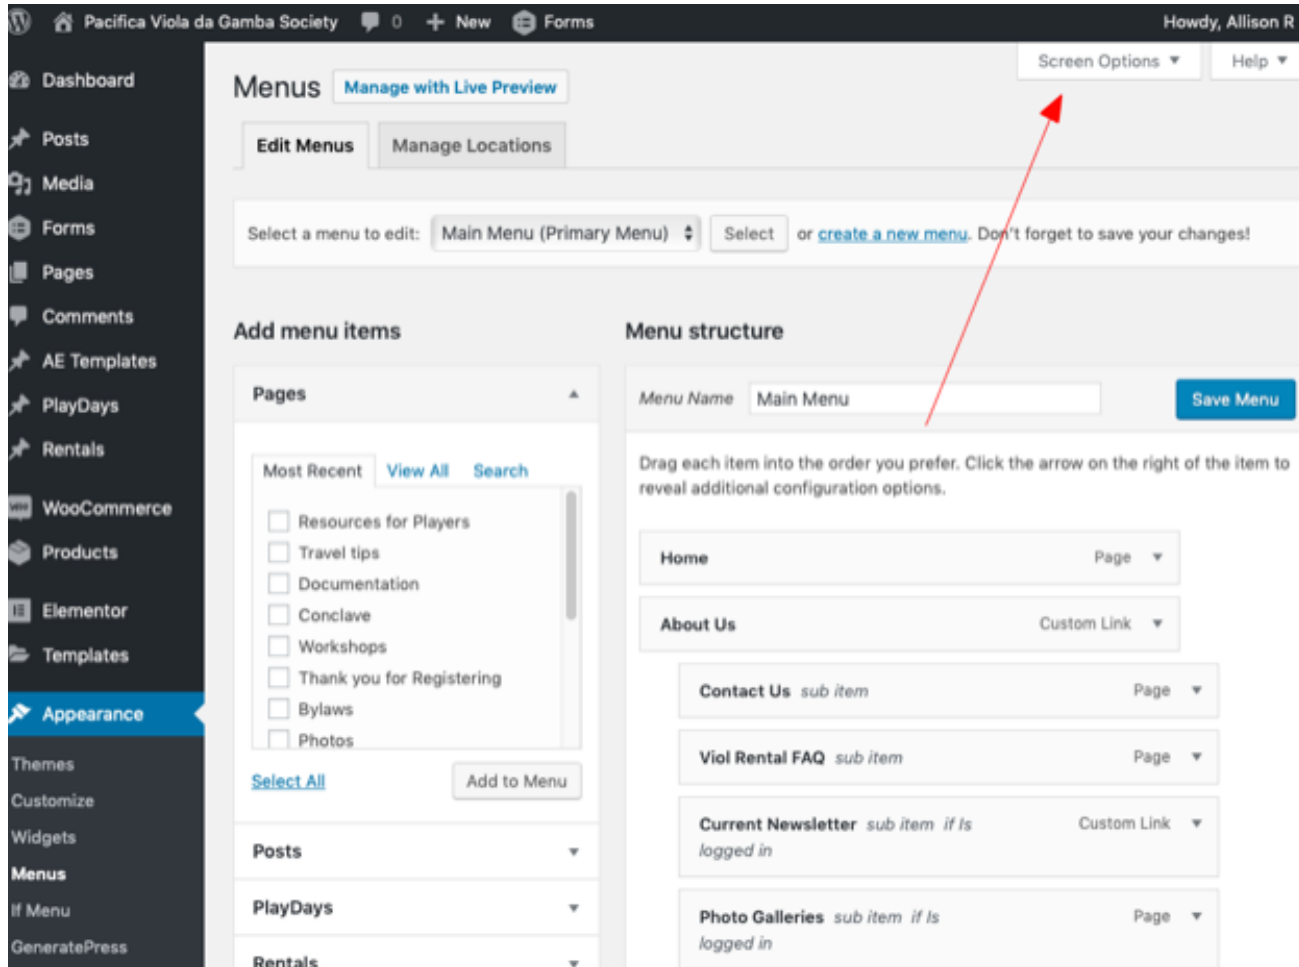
Pacifica Viola da Gamba Society 0 New Forms Howdy, Allison R

Dashboard
Posts
Media
Forms
Pages
Comments
AE Templates
PlayDays
Rentals
WooCommerce
Products
Elementor
Templates
Appearance
Themes
Customize
Widgets
Menus
If Menu
GeneratePress

Menus Manage with Live Preview

Screen Options ▼ Help ▼

Edit Menus Manage Locations

Select a menu to edit: Main Menu (Primary Menu) Select or create a new menu. Don't forget to save your changes!

Add menu items

Pages

Most Recent View All Search

Resources for Players
Travel tips
Documentation
Conclave
Workshops
Thank you for Registering
Bylaws
Photos

Select All Add to Menu

Posts
PlayDays
Rentals

Menu structure

Menu Name Main Menu Save Menu

Drag each item into the order you prefer. Click the arrow on the right of the item to reveal additional configuration options.

Home Page
About Us Custom Link
Contact Us sub item Page
Viol Rental FAQ sub item Page
Current Newsletter sub item if Is logged in Custom Link
Photo Galleries sub item if Is logged in Page